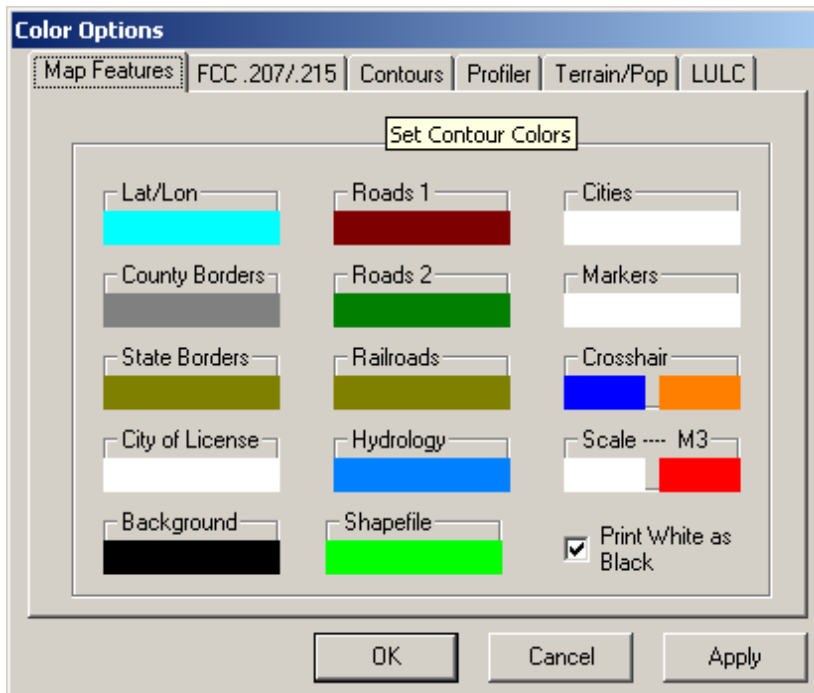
Color Options

Map Features | FCC .207/.215 | Contours | Profiler | Terrain/Pop | LULC

Set Contour Colors

Lat/Lon

Roads 1

Cities

County Borders

Roads 2

Markers

State Borders

Railroads

Crosshair

City of License

Hydrology

Scale ---- M3

Background

Shapefile

Print White as Black

OK

Cancel

Apply